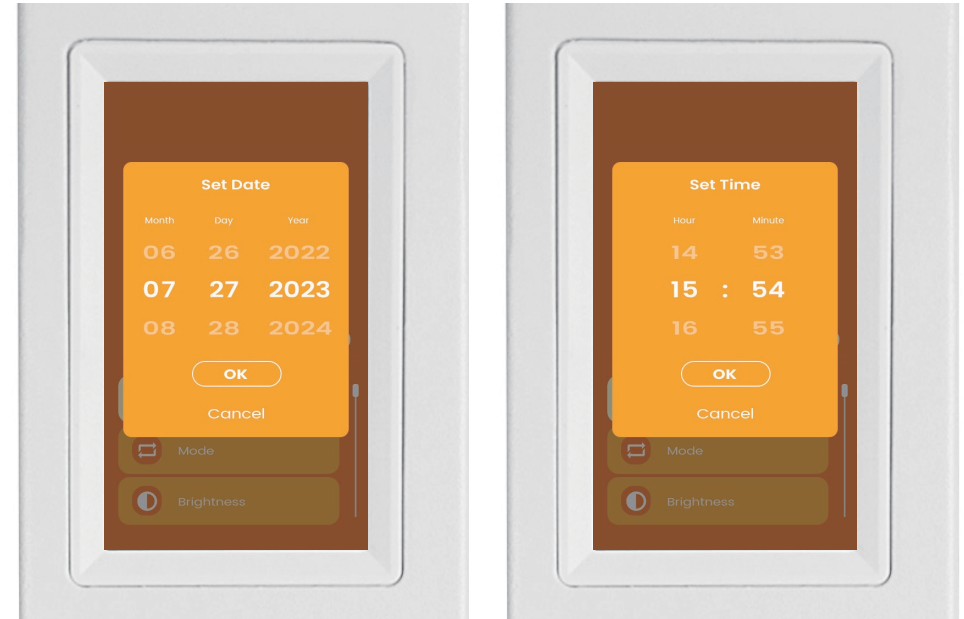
Set Date

| Month | Day | Year |
|---|---|---|
| 06 | 26 | 2022 |
| 07 | 27 | 2023 |
| 08 | 28 | 2024 |

OK

Cancel

Mode

Brightness

Set Time

| Hour | | Minute |
|---|---|---|
| 14 | | 53 |
| 15 | : | 54 |
| 16 | | 55 |

OK

Cancel

Mode

Brightness